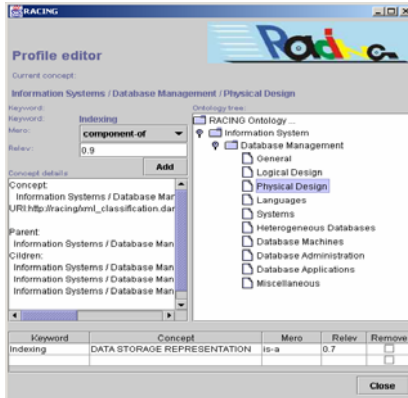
RACING

Profile editor

Current concept:

Information Systems / Database Management / Physical Design

Keyword:

Keyword: Indexing

Mero: component-of

Relev: 0.9

Add

Concept details

Concept:
Information Systems / Database Man
URI:http://racing/xml_classification.dar

Parent:
Information Systems / Database Man
Cildren:
Information Systems / Database Man
Information Systems / Database Man
Information Systems / Database Man

Ontology tree:

RACING Ontology ...
Information System
Database Management
General
Logical Design
Physical Design
Languages
Systems
Heterogeneous Databases
Database Machines
Database Administration
Database Applications
Miscellaneous

| Keyword | Concept | Mero | Relev | Remove |
|---|---|---|---|---|
| Indexing | DATA STORAGE REPRESENTATION | is-a | 0.7 | |
| | | | | |

Close